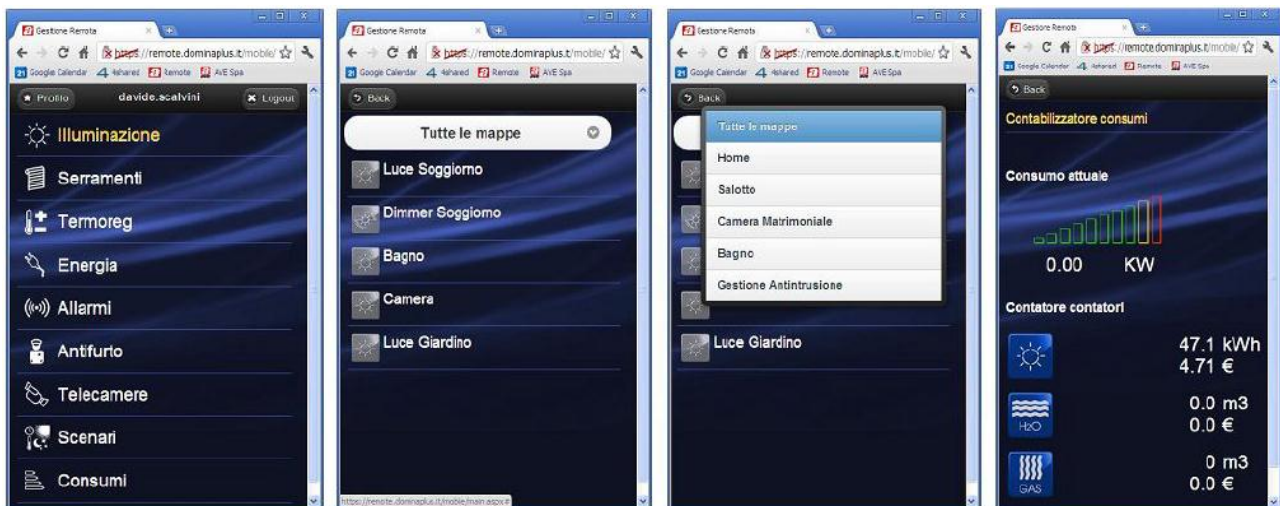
Gestione Remota
https://remote.dominaplus.it/mobile/
Google Calendar 4shared Remote AVE Spa
Profilo davide.scalvini Logout
Illuminazione
Serramenti
Termoreg
Energia
Allarmi
Antifurto
Telecamere
Scenari
Consumi

Gestione Remota
https://remote.dominaplus.it/mobile/
Google Calendar 4shared Remote AVE Spa
Back
Tutte le mappe
Luce Soggiorno
Dimmer Soggiorno
Bagno
Camera
Luce Giardino
https://remote.dominaplus.it/mobile/main.aspx#

Gestione Remota
https://remote.dominaplus.it/mobile/
Google Calendar 4shared Remote AVE Spa
Back
Tutte le mappe
Home
Salotto
Camera Matrimoniale
Bagno
Gestione Antintrusione
Luce Giardino

Gestione Remota
https://remote.dominaplus.it/mobile/
Google Calendar 4shared Remote AVE Spa
Back
Contabilizzatore consumi
Consumo attuale
0.00 KW
Contatore contatori
47.1 kWh
4.71 €
H2O
0.0 m3
0.0 €
GAS
0 m3
0.0 €